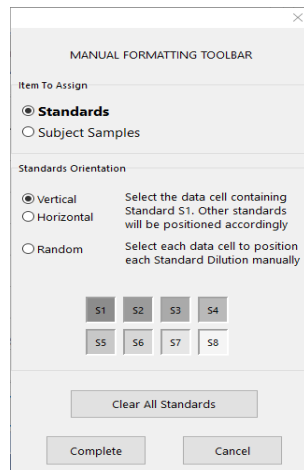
MANUAL FORMATTING TOOLBAR

Item To Assign

Standards

Subject Samples

Standards Orientation

Vertical

Horizontal

Select the data cell containing Standard S1. Other standards will be positioned accordingly

Random

Select each data cell to position each Standard Dilution manually

| S1 | S2 | S3 | S4 |
|---|---|---|---|
| S5 | S6 | S7 | S8 |

Clear All Standards

Complete

Cancel